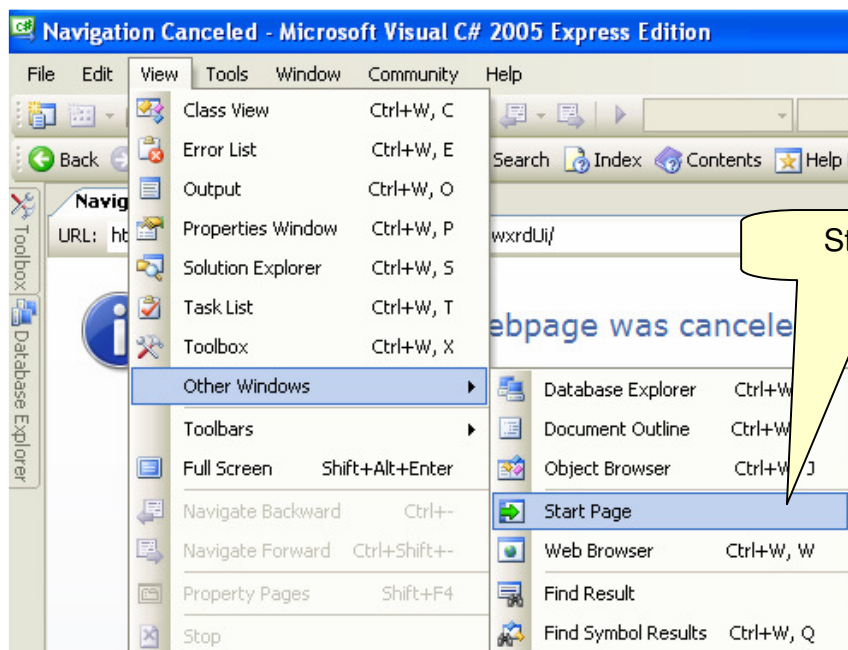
Navigation Canceled - Microsoft Visual C# 2005 Express Edition

File Edit View Tools Window Community Help

Back

Search Index Contents Help

Navig

URL: ht

wxrdUi/

Toolbox

Database Explorer

ebpage was cancele

St

| | |
|---|---|
| Class View | Ctrl+W, C |
| Error List | Ctrl+W, E |
| Output | Ctrl+W, O |
| Properties Window | Ctrl+W, P |
| Solution Explorer | Ctrl+W, S |
| Task List | Ctrl+W, T |
| Toolbox | Ctrl+W, X |
| Other Windows | |
| Toolbars | |
| Full Screen | Shift+Alt+Enter |
| Navigate Backward | Ctrl+- |
| Navigate Forward | Ctrl+Shift+- |
| Property Pages | Shift+F4 |
| Stop | |

| | |
|---|---|
| Database Explorer | Ctrl+W |
| Document Outline | Ctrl+W |
| Object Browser | Ctrl+W, J |
| Start Page | |
| Web Browser | Ctrl+W, W |
| Find Result | |
| Find Symbol Results | Ctrl+W, Q |